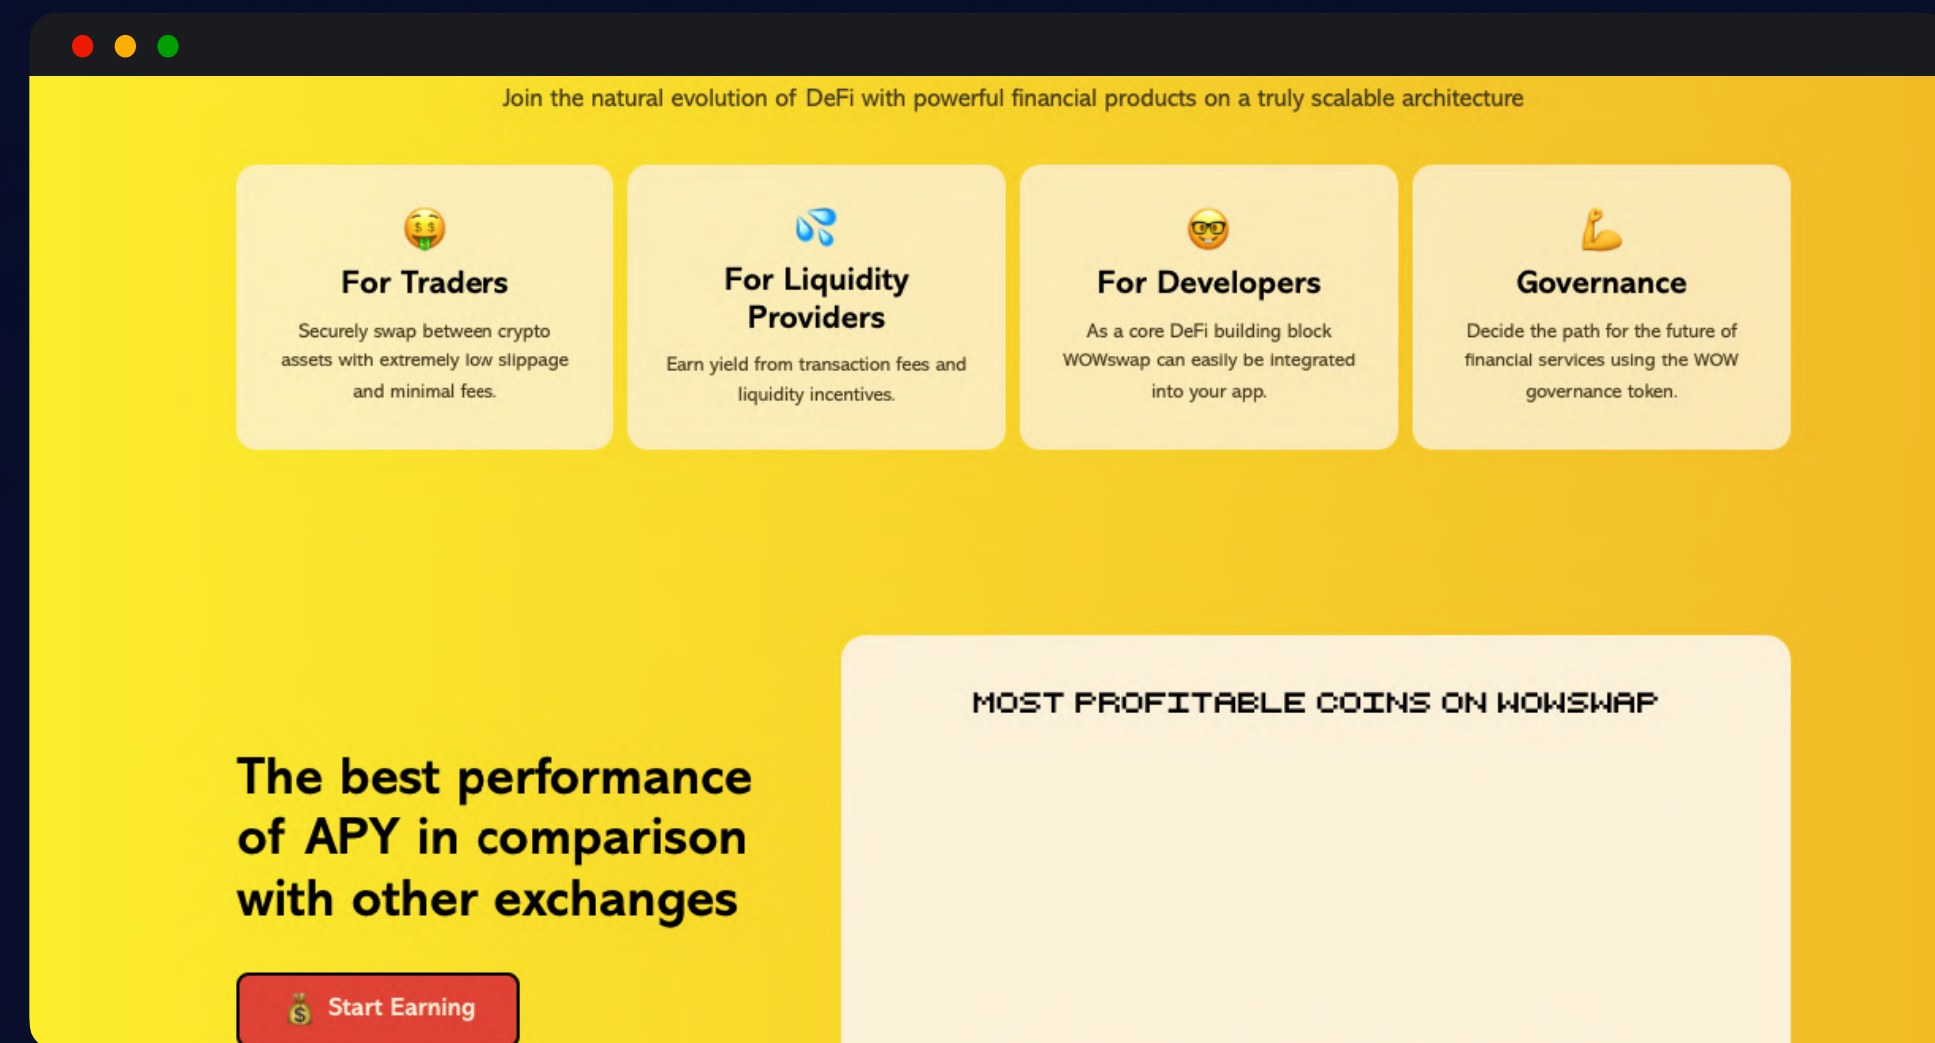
Join the natural evolution of DeFi with powerful financial products on a truly scalable architecture

For Traders

Securely swap between crypto assets with extremely low slippage and minimal fees.

For Liquidity Providers

Earn yield from transaction fees and liquidity incentives.

For Developers

As a core DeFi building block WOWswap can easily be integrated into your app.

Governance

Decide the path for the future of financial services using the WOW governance token.

MOST PROFITABLE COINS ON WOWSWAP

The best performance of APY in comparison with other exchanges

Start Earning